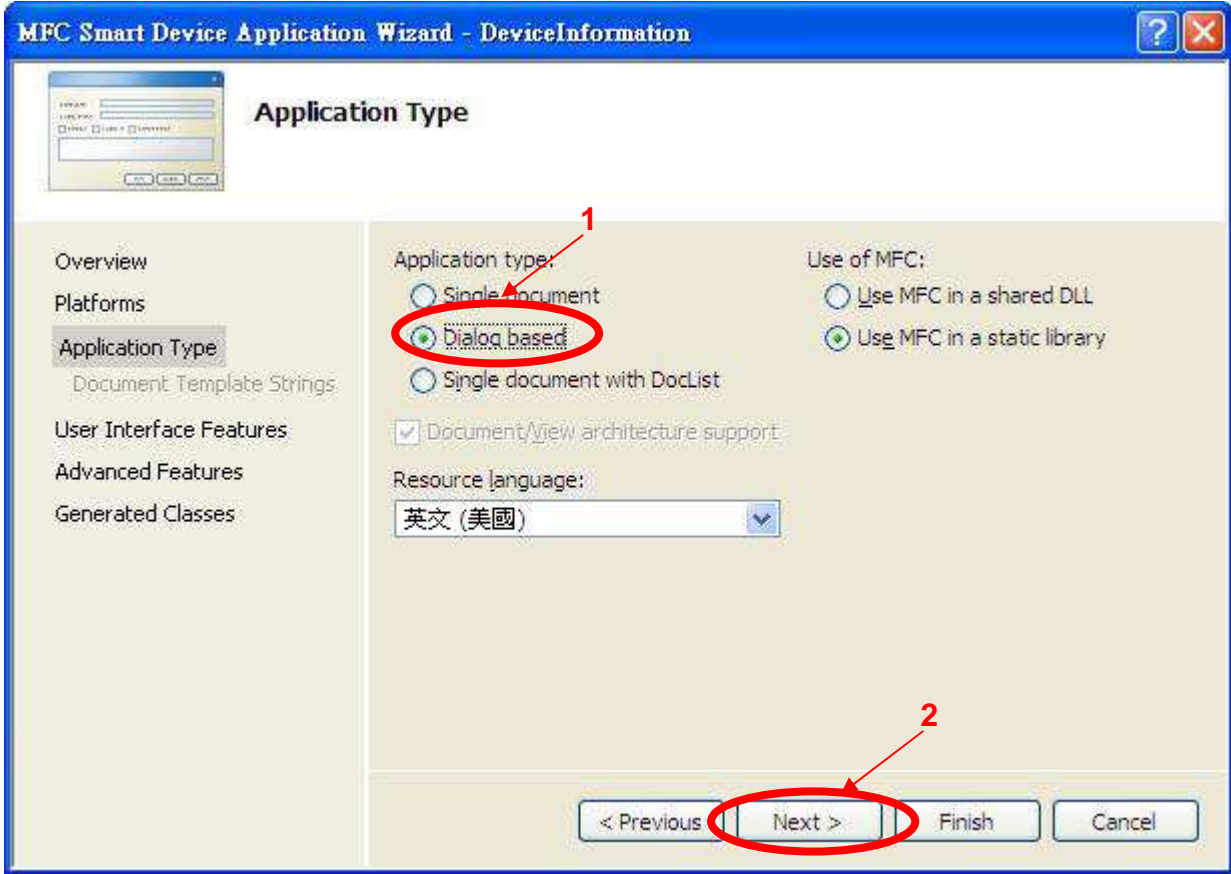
MFC Smart Device Application Wizard - DeviceInformation

Application Type

1

Overview
Platforms
Application Type
Document Template Strings
User Interface Features
Advanced Features
Generated Classes

Application type:
Single document
Dialog based
Single document with DocList

Document/View architecture support

Resource language:
英文 (美國)

Use of MFC:
Use MFC in a shared DLL
Use MFC in a static library

2

< Previous
Next >
Finish
Cancel